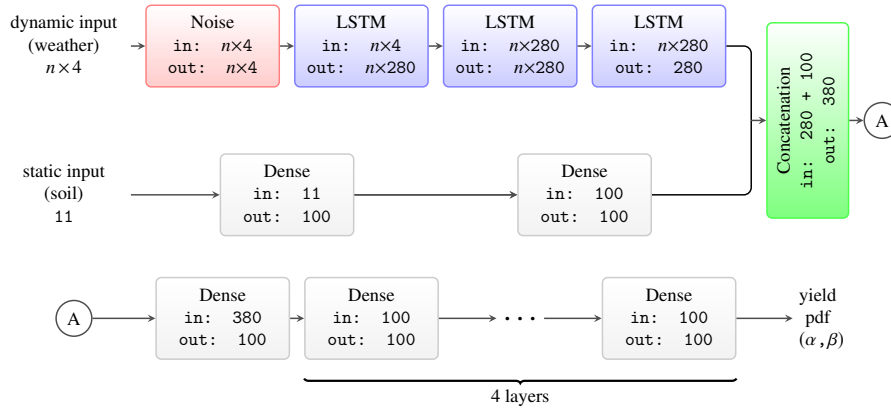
dynamic input (weather) $n \times 4$

Noise
in: $n \times 4$
out: $n \times 4$

LSTM
in: $n \times 4$
out: $n \times 280$

LSTM
in: $n \times 280$
out: $n \times 280$

LSTM
in: $n \times 280$
out: 280

Concatenation
in: 280 + 100
out: 380

A

static input (soil)
11

Dense
in: 11
out: 100

Dense
in: 100
out: 100

A

Dense
in: 380
out: 100

Dense
in: 100
out: 100

. . .

Dense
in: 100
out: 100

yield pdf $(\alpha, \beta)$

4 layers